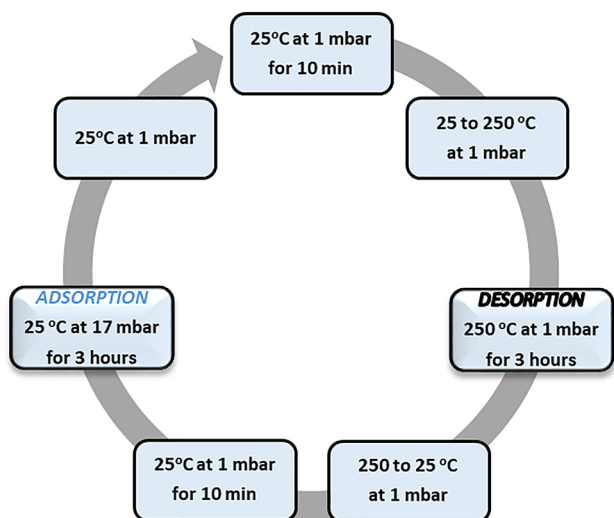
25$^{o}$C at 1 mbar for 10 min

25 to 250 $^{o}$C at 1 mbar

DESORPTION
250 $^{o}$C at 1 mbar for 3 hours

250 to 25 $^{o}$C at 1 mbar

25$^{o}$C at 1 mbar for 10 min

ADSORPTION
25 $^{o}$C at 17 mbar for 3 hours

25$^{o}$C at 1 mbar